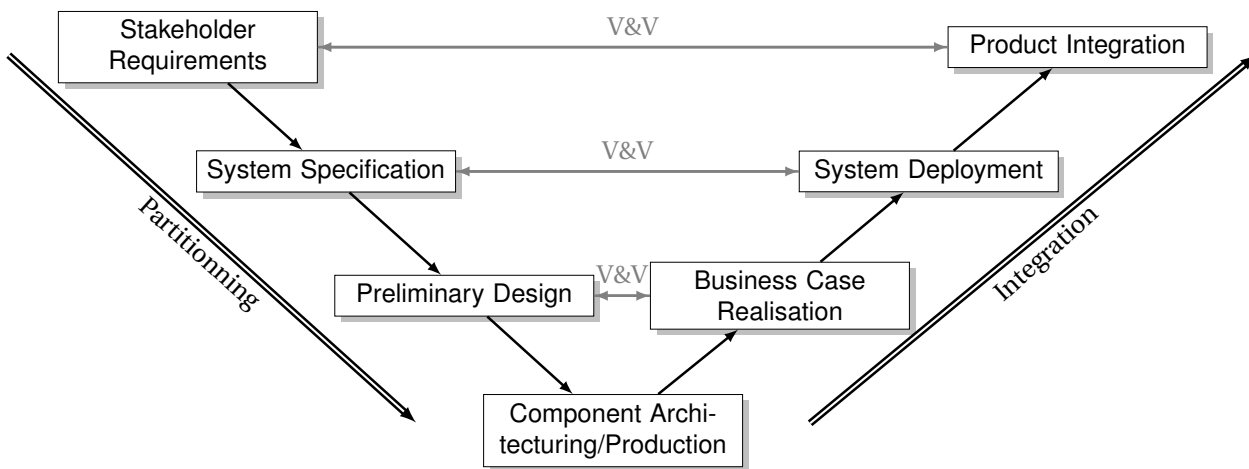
Stakeholder Requirements

V&V

Product Integration

System Specification

V&V

System Deployment

Partitionning

Integration

Preliminary Design

V&V

Business Case Realisation

Component Architecturing/Production